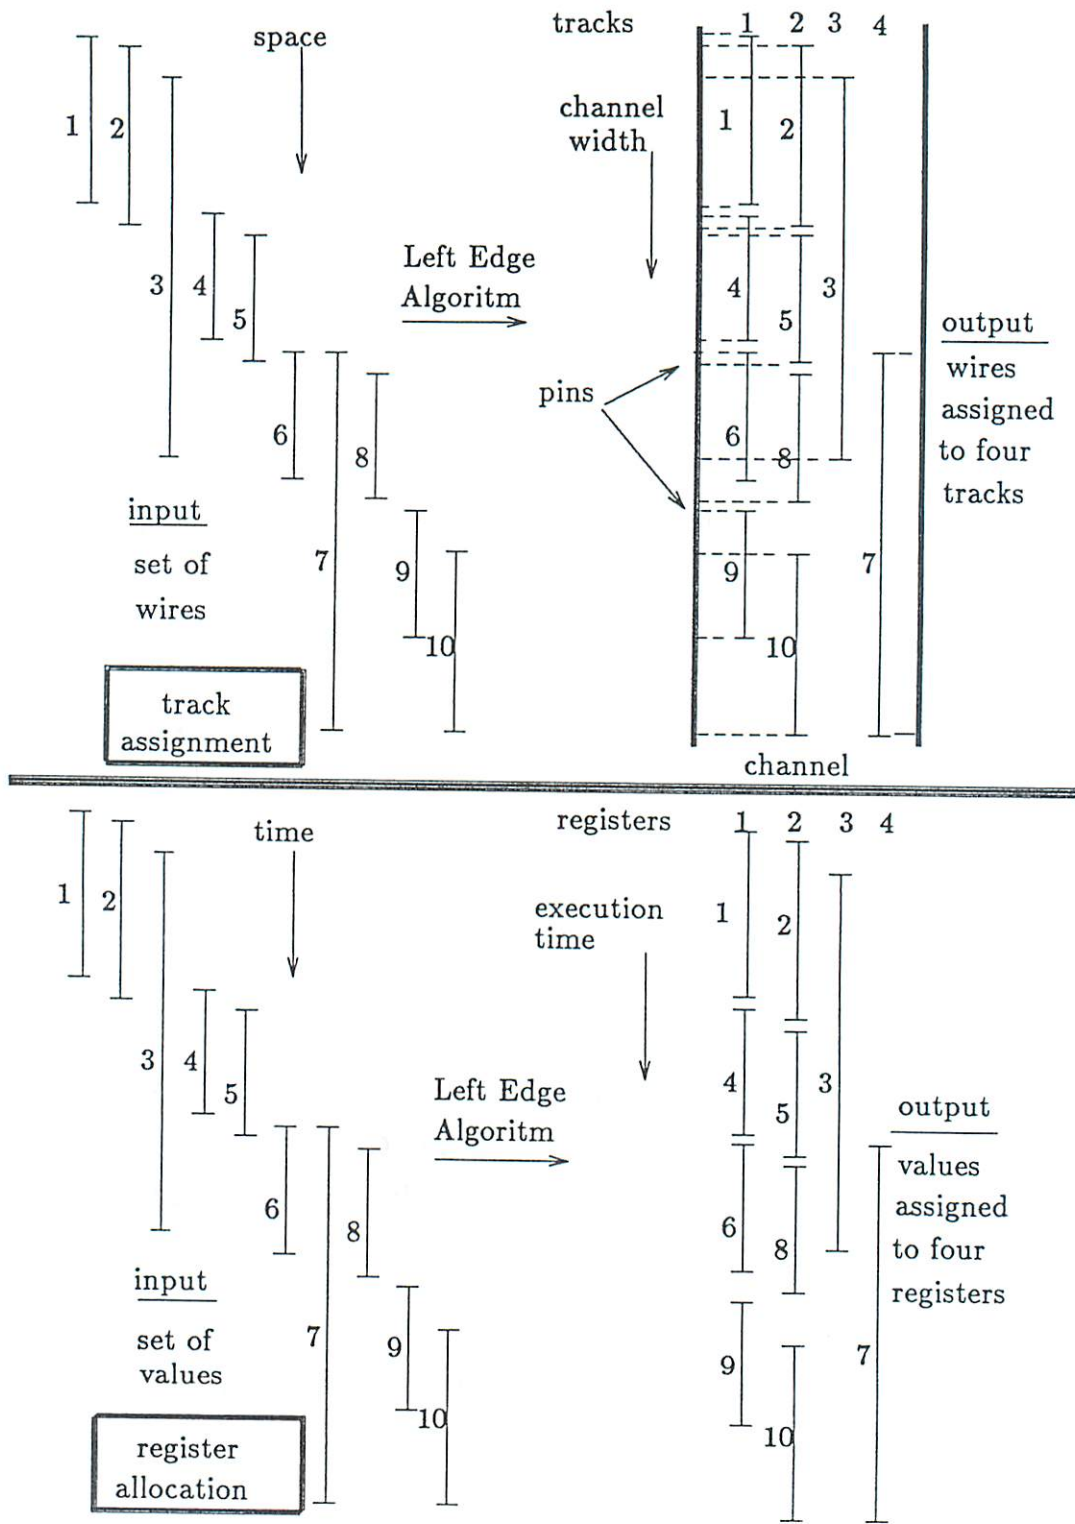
space

tracks 1 2 3 4

1 2

channel width

1 2

3 4 5

Left Edge Algoritm

4 3 5

output wires assigned to four tracks

pins

6 8

6 8

input set of wires

7 9 10

9 7 10

track assignment

channel

time

registers 1 2 3 4

1 2

execution time

1 2

3 4 5

Left Edge Algoritm

4 3 5

output values assigned to four registers

6 8

6 8

input set of values

7 9 10

9 7 10

register allocation